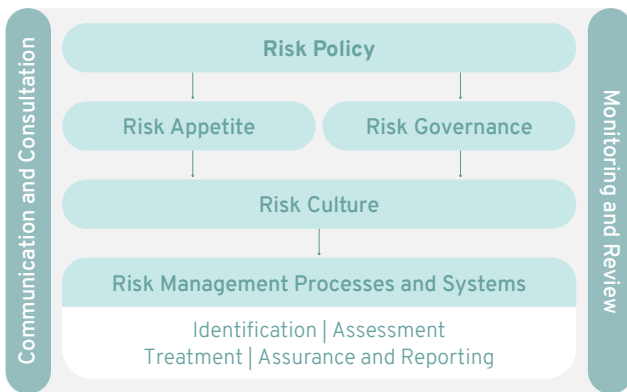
Communication and Consultation

Risk Policy

Risk Appetite

Risk Governance

Risk Culture

Risk Management Processes and Systems

Identification | Assessment
Treatment | Assurance and Reporting

Monitoring and Review